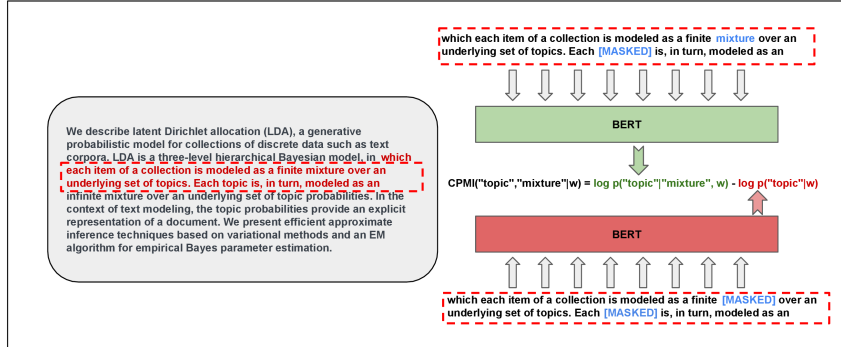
We describe latent Dirichlet allocation (LDA), a generative probabilistic model for collections of discrete data such as text corpora. LDA is a three-level hierarchical Bayesian model, in which each item of a collection is modeled as a finite mixture over an underlying set of topics. Each topic is, in turn, modeled as an infinite mixture over an underlying set of topic probabilities. In the context of text modeling, the topic probabilities provide an explicit representation of a document. We present efficient approximate inference techniques based on variational methods and an EM algorithm for empirical Bayes parameter estimation.

which each item of a collection is modeled as a finite mixture over an underlying set of topics. Each [MASKED] is, in turn, modeled as an

BERT

CPMI("topic","mixture"|w) = log p("topic"|"mixture", w) - log p("topic"|w)

BERT

which each item of a collection is modeled as a finite [MASKED] over an underlying set of topics. Each [MASKED] is, in turn, modeled as an